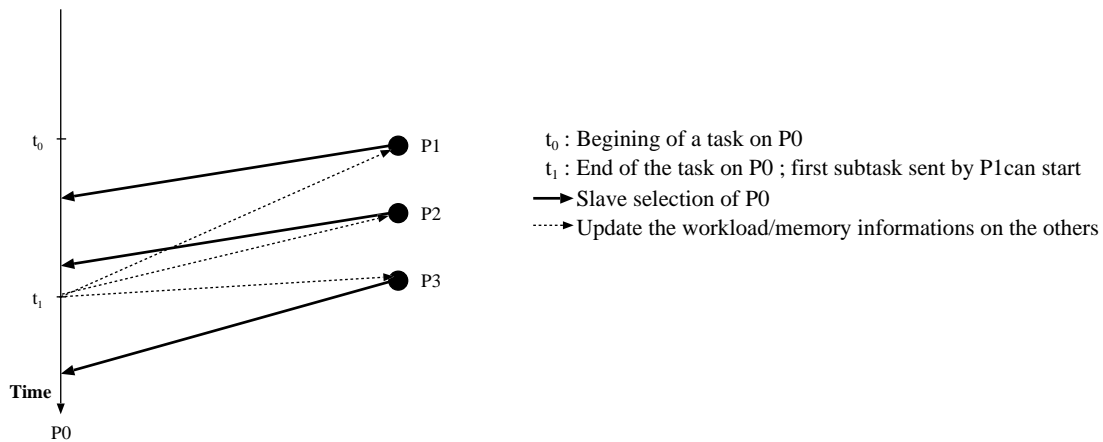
$t_0$

$t_1$

Time

P0

P1

P2

P3

$t_0$ : Begining of a task on P0

$t_1$ : End of the task on P0 ; first subtask sent by P1can start

Slave selection of P0

Update the workload/memory informations on the others